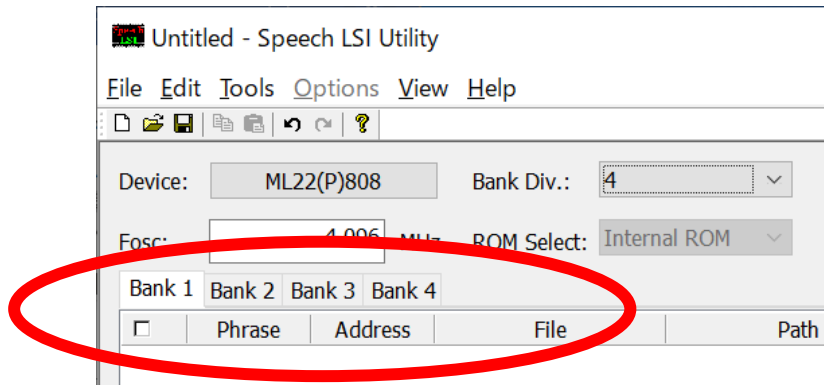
Speech LSI Untitled - Speech LSI Utility

File Edit Tools Options View Help

Device: ML22(P)808

Bank Div.: 4

Fosc: 4.096 MHz

ROM Select: Internal ROM

Bank 1 Bank 2 Bank 3 Bank 4

| ☐ | Phrase | Address | File | Path |
|---|---|---|---|---|